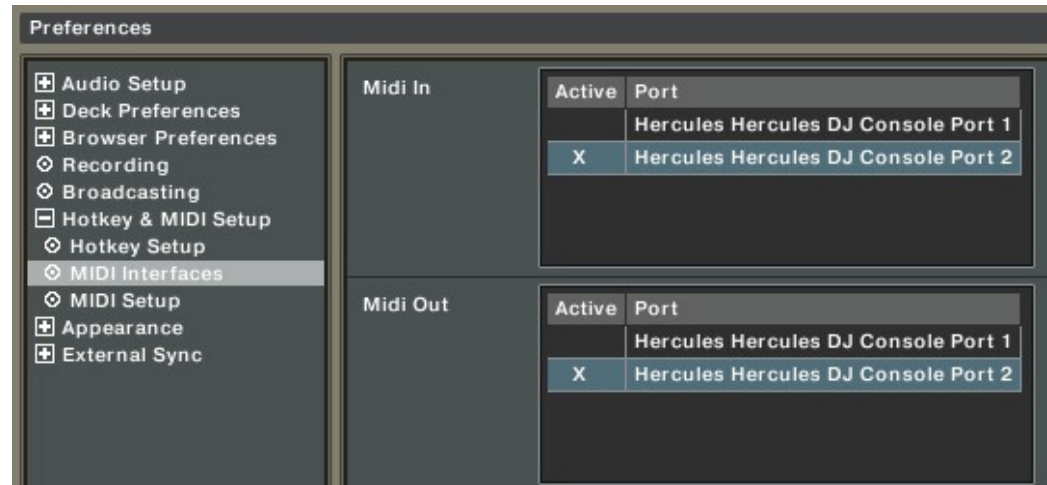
Preferences

Audio Setup
Deck Preferences
Browser Preferences
Recording
Broadcasting
Hotkey & MIDI Setup
Hotkey Setup
MIDI Interfaces
MIDI Setup
Appearance
External Sync

Midi In

| Active | Port |
|---|---|
| | Hercules Hercules DJ Console Port 1 |
| X | Hercules Hercules DJ Console Port 2 |

Midi Out

| Active | Port |
|---|---|
| | Hercules Hercules DJ Console Port 1 |
| X | Hercules Hercules DJ Console Port 2 |